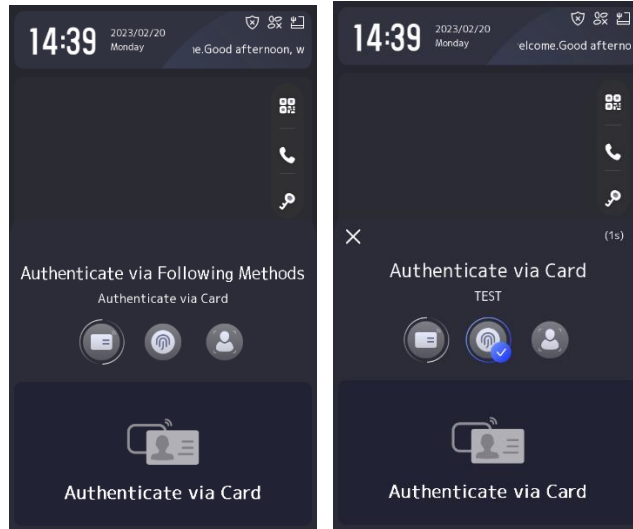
14:39 2023/02/20 Monday

ıe.Good afternoon, w

Authenticate via Following Methods

Authenticate via Card

Authenticate via Card

14:39 2023/02/20 Monday

elcome.Good afterno

(1s)

Authenticate via Card

TEST

Authenticate via Card